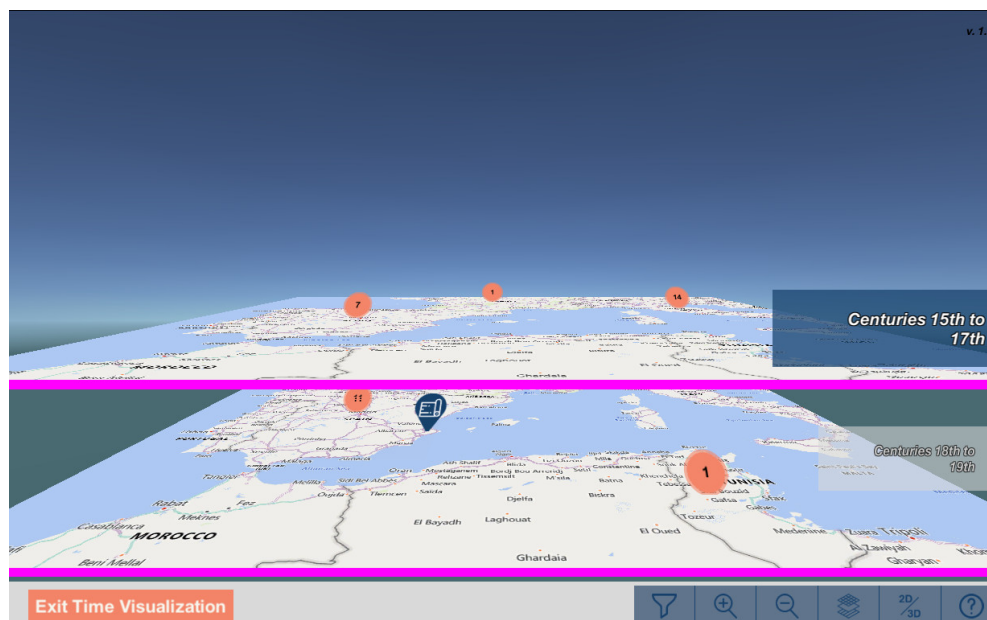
v. 1.

7

1

14

Centuries 15th to 17th

El Bayadh

Ghardaia

11

1

Centuries 18th to 19th

Tanger

Rabat

Fez

Meknes

Casablanca

MOROCCO

Beni Mellal

Oran

Mostaganem

Relizane

Tissemsilt

Sidi Bel Abbes

Tlemcen

Saida

Oujda

Melilla

Mascara

Djelfa

Laghouat

El Bayadh

Ghardaia

Blida

Bordj Bou Arreridj

Setif

Constantine

M'sila

Batna

Biskra

El Oued

Tozeur

TUNISIA

Medenine

Tripoli

Zuwarah

Az Zawiyah

Gharyan

Exit Time Visualization

2D/3D